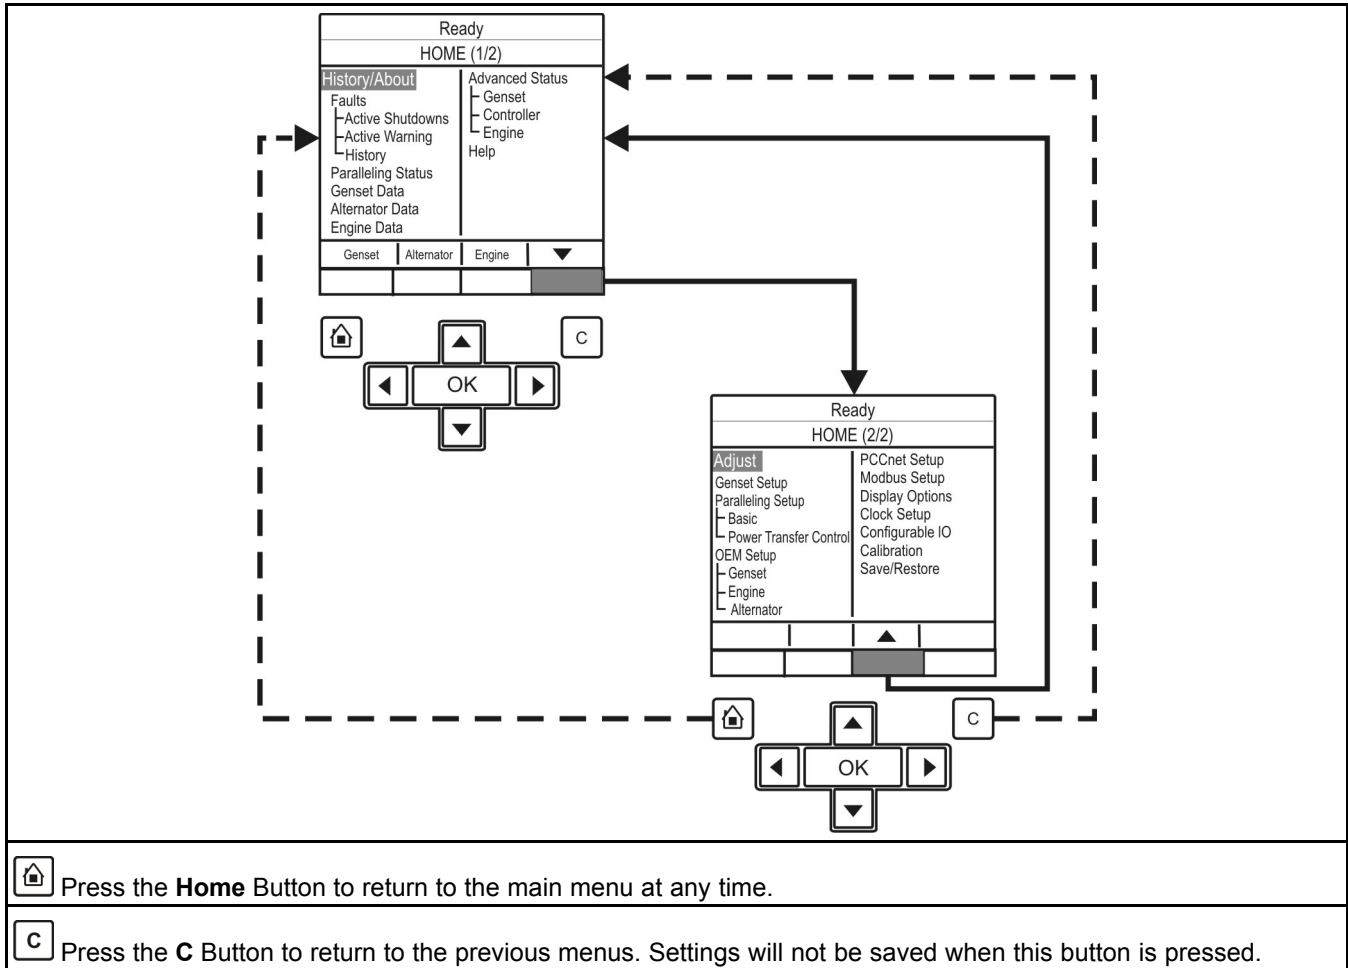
Ready
HOME (1/2)

History/About
Faults
Active Shutdowns
Active Warning
History
Paralleling Status
Genset Data
Alternator Data
Engine Data

Advanced Status
Genset
Controller
Engine
Help

Genset | Alternator | Engine | ▼

C

OK

Ready
HOME (2/2)

Adjust
Genset Setup
Paralleling Setup
Basic
Power Transfer Control
OEM Setup
Genset
Engine
Alternator

PCCnet Setup
Modbus Setup
Display Options
Clock Setup
Configurable IO
Calibration
Save/Restore

▲

C

OK

Press the **Home** Button to return to the main menu at any time.

C Press the **C** Button to return to the previous menus. Settings will not be saved when this button is pressed.